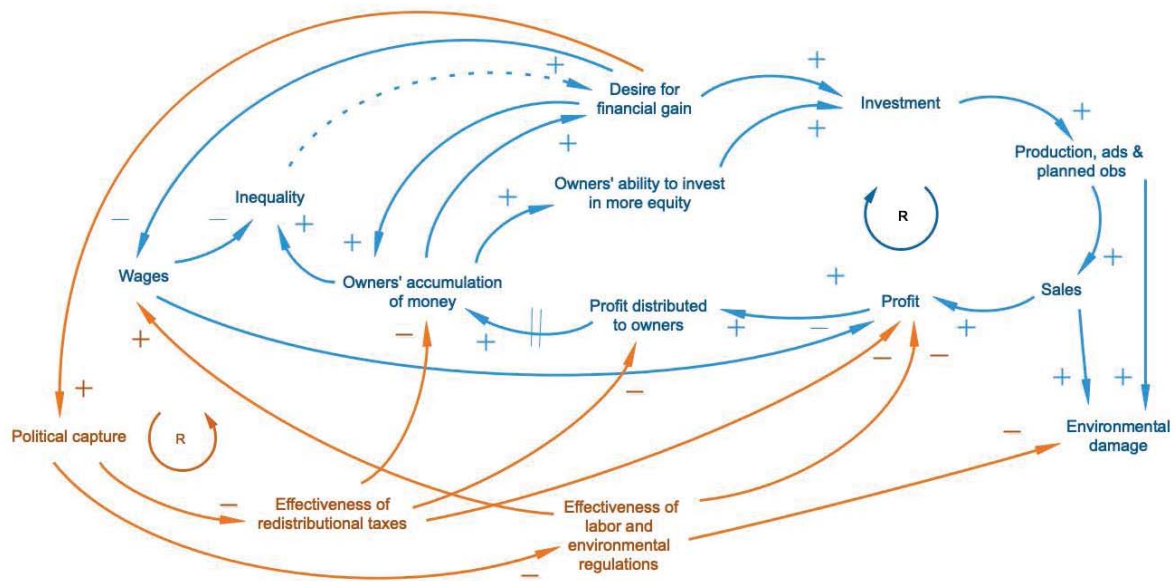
Desire for financial gain

Investment

Production, ads & planned obs

Inequality

Owners' ability to invest in more equity

R

Wages

Owners' accumulation of money

Profit distributed to owners

Profit

Sales

Political capture

R

Effectiveness of redistributional taxes

Effectiveness of labor and environmental regulations

Environmental damage

+ + + + + + + + + + + + + + + + + +

− − − − − − − − − −